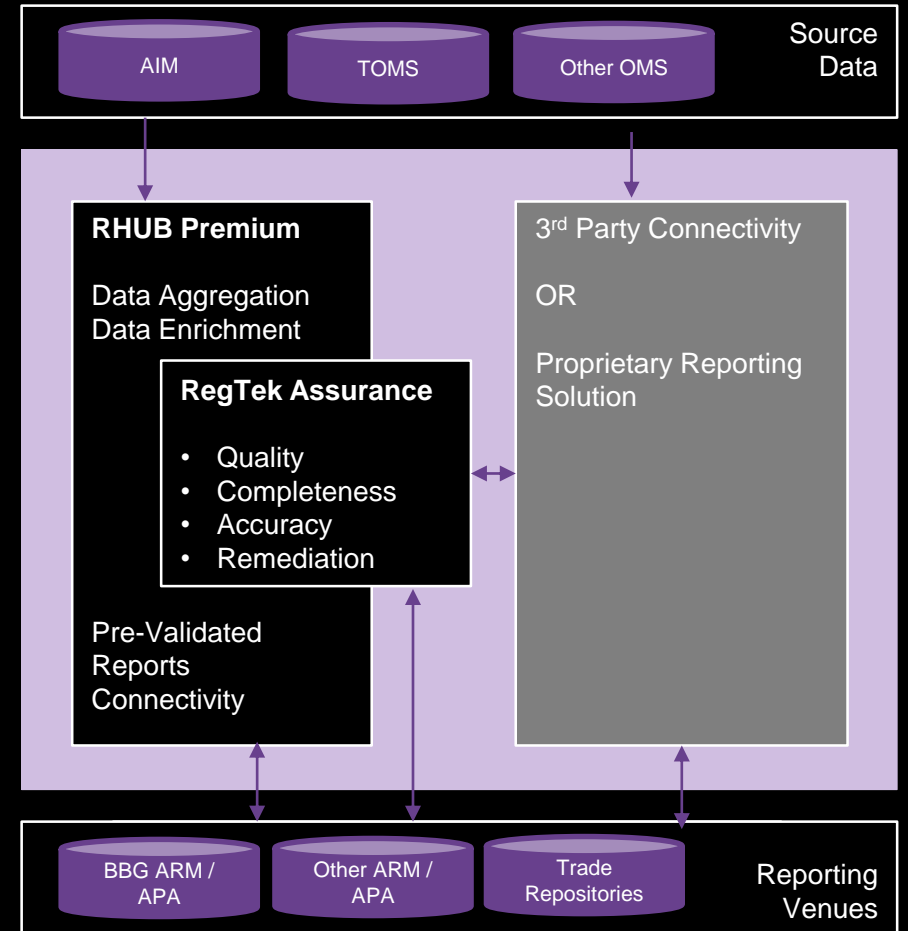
AIM
TOMS
Other OMS
Source Data

RHUB Premium

Data Aggregation
Data Enrichment

RegTek Assurance

- Quality
- Completeness
- Accuracy
- Remediation

Pre-Validated Reports Connectivity

3$^{rd}$ Party Connectivity

OR

Proprietary Reporting Solution

BBG ARM / APA
Other ARM / APA
Trade Repositories
Reporting Venues